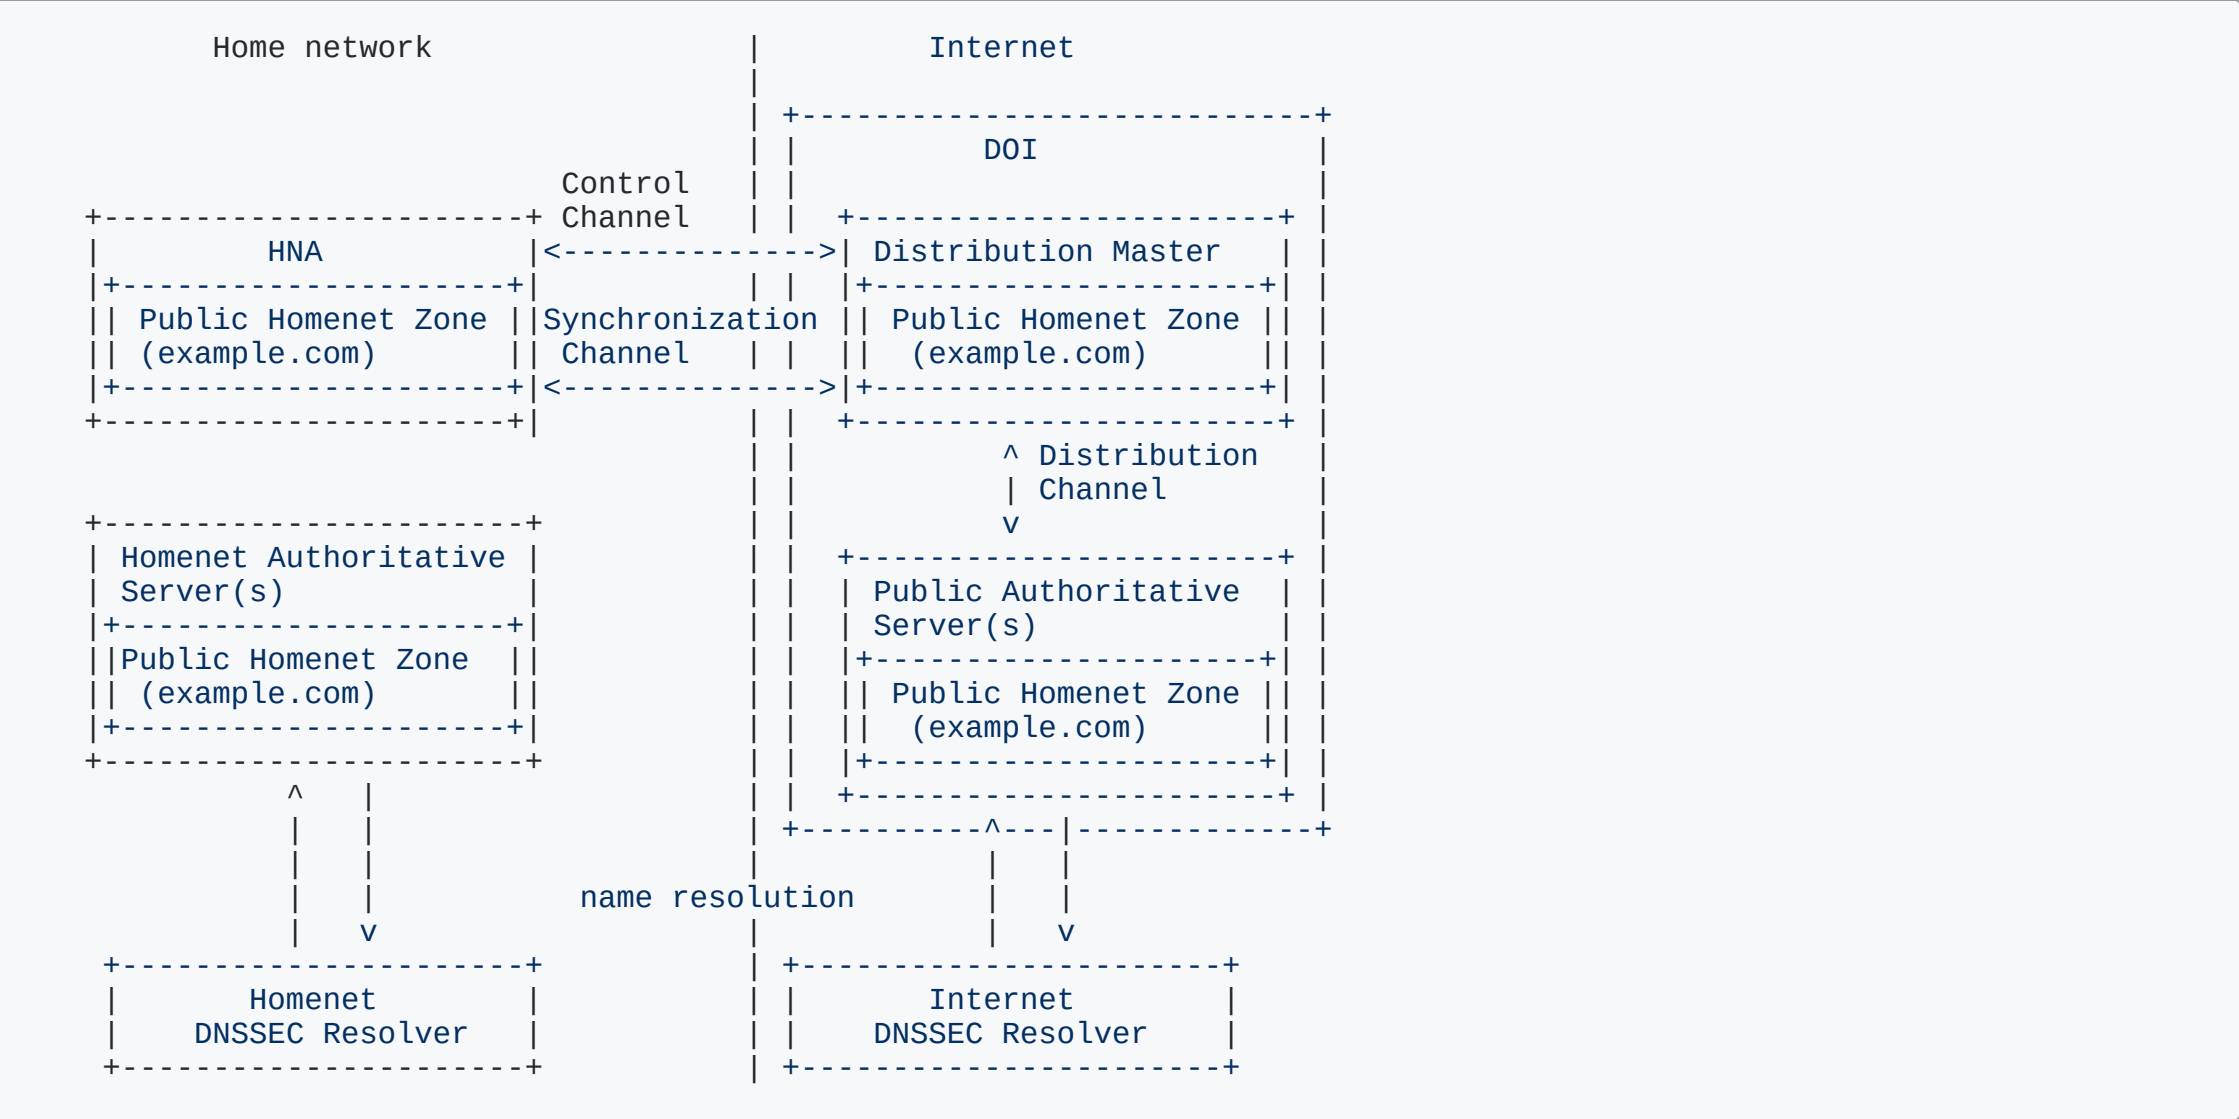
Home network

Internet

DOI

Control Channel

HNA

Distribution Master

Public Homenet Zone (example.com)

Synchronization Channel

Public Homenet Zone (example.com)

Distribution Channel

Homenet Authoritative Server(s)

Public Homenet Zone (example.com)

Public Authoritative Server(s)

Public Homenet Zone (example.com)

name resolution

Homenet DNSSEC Resolver

Internet DNSSEC Resolver